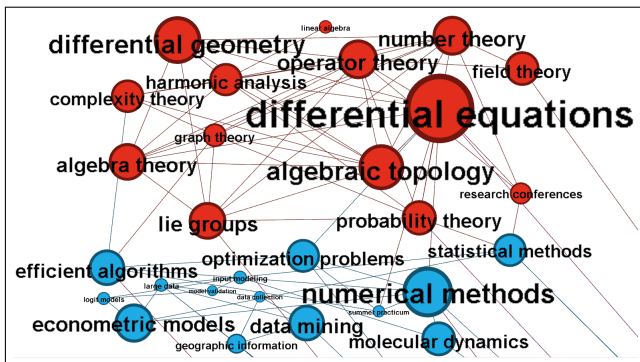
linear algebra
differential geometry
number theory
operator theory
field theory
harmonic analysis
complexity theory
differential equations
graph theory
algebra theory
algebraic topology
research conferences
lie groups
probability theory
statistical methods
optimization problems
efficient algorithms
input modeling
large data
model validation
data detection
logit models
numerical methods
summer practicum
econometric models
data mining
molecular dynamics
geographic information